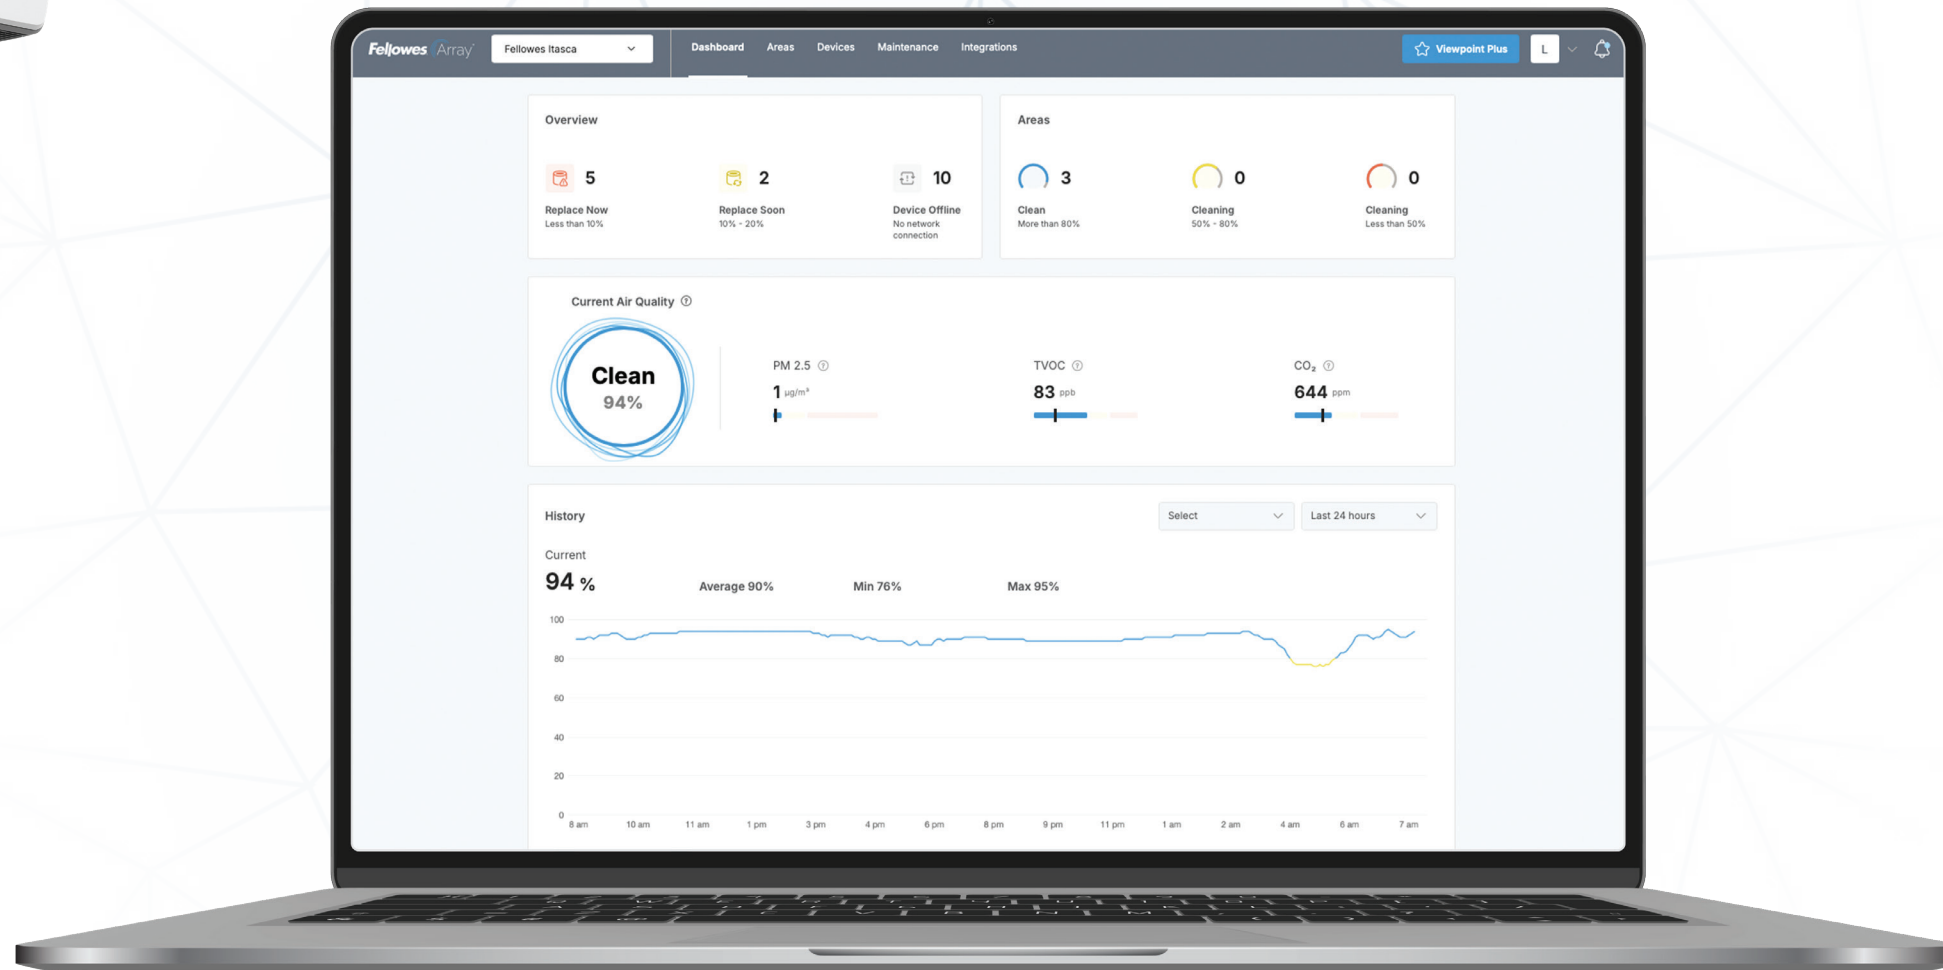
Fellowes Array

Fellowes Itasca

Dashboard Areas Devices Maintenance Integrations

Viewpoint Plus

L

Overview

5
Replace Now
Less than 10%

2
Replace Soon
10% - 20%

10
Device Offline
No network connection

Areas

3
Clean
More than 80%

0
Cleaning
50% - 80%

0
Cleaning
Less than 50%

Current Air Quality

Clean
94%

PM 2.5
1 µg/m³

TVOC
83 ppb

$CO_2$
644 ppm

History

Select

Last 24 hours

Current
94 %

Average 90%

Min 76%

Max 95%

100
80
60
40
20
0

8 am 10 am 11 am 1 pm 3 pm 4 pm 6 pm 8 pm 9 pm 11 pm 1 am 2 am 4 am 6 am 7 am